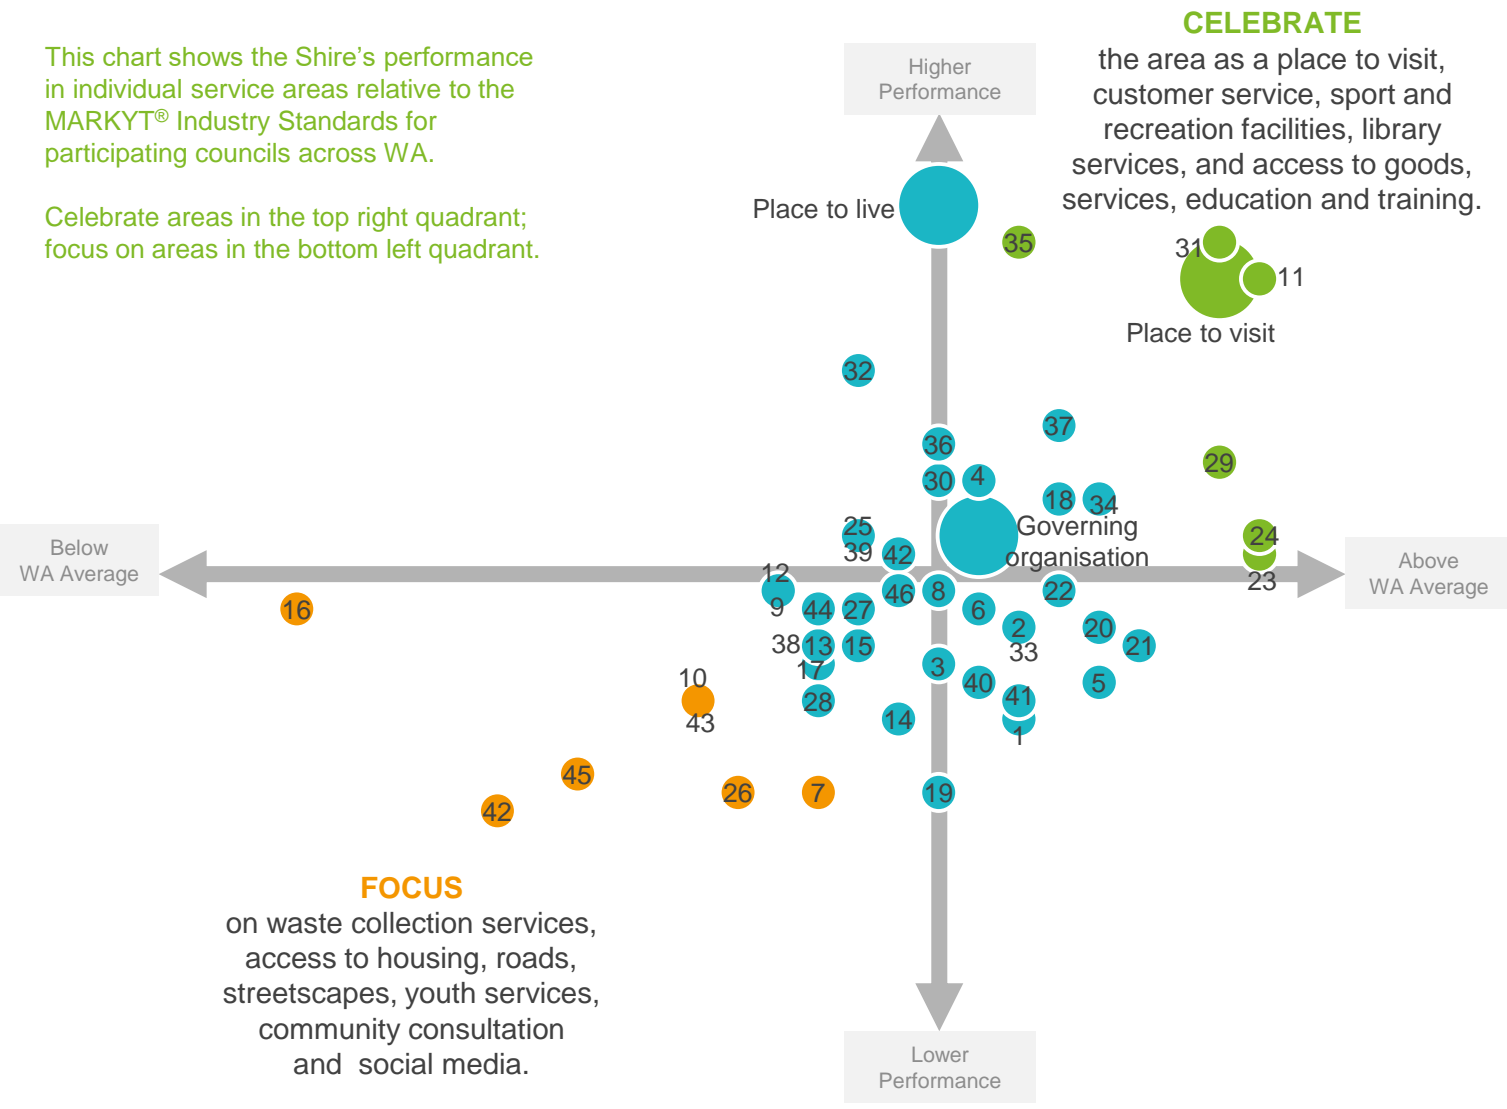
This chart shows the Shire's performance in individual service areas relative to the MARKYT® Industry Standards for participating councils across WA.

Celebrate areas in the top right quadrant; focus on areas in the bottom left quadrant.

Higher Performance

CELEBRATE
the area as a place to visit, customer service, sport and recreation facilities, library services, and access to goods, services, education and training.

Place to live

35

31

11

Place to visit

32

37

36

29

30

4

18

34

25

Governing organisation

39

42

24

Below WA Average

12

Above WA Average

23

9

46

8

22

16

44

27

6

2

20

33

38

13

15

21

17

3

10

40

5

41

28

43

14

1

45

26

7

19

42

FOCUS
on waste collection services, access to housing, roads, streetscapes, youth services, community consultation and social media.

Lower Performance